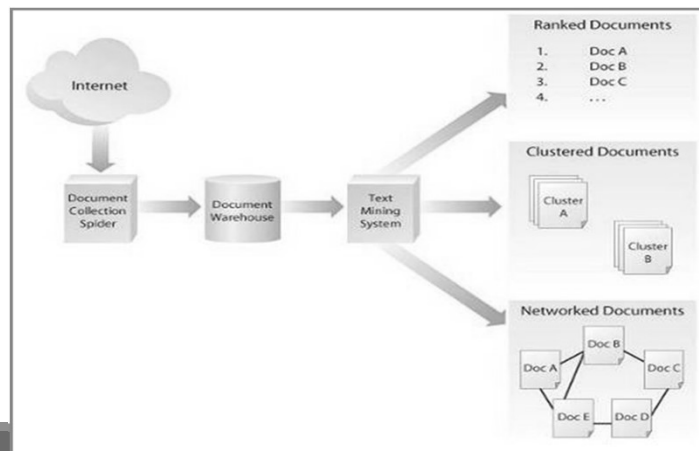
Internet

Document Collection Spider

Document Warehouse

Text Mining System

Ranked Documents

| 1. | Doc A |
|---|---|
| 2. | Doc B |
| 3. | Doc C |
| 4. | ... |

Clustered Documents

Cluster A

Cluster B

Networked Documents

Doc B

Doc A

Doc C

Doc E

Doc D